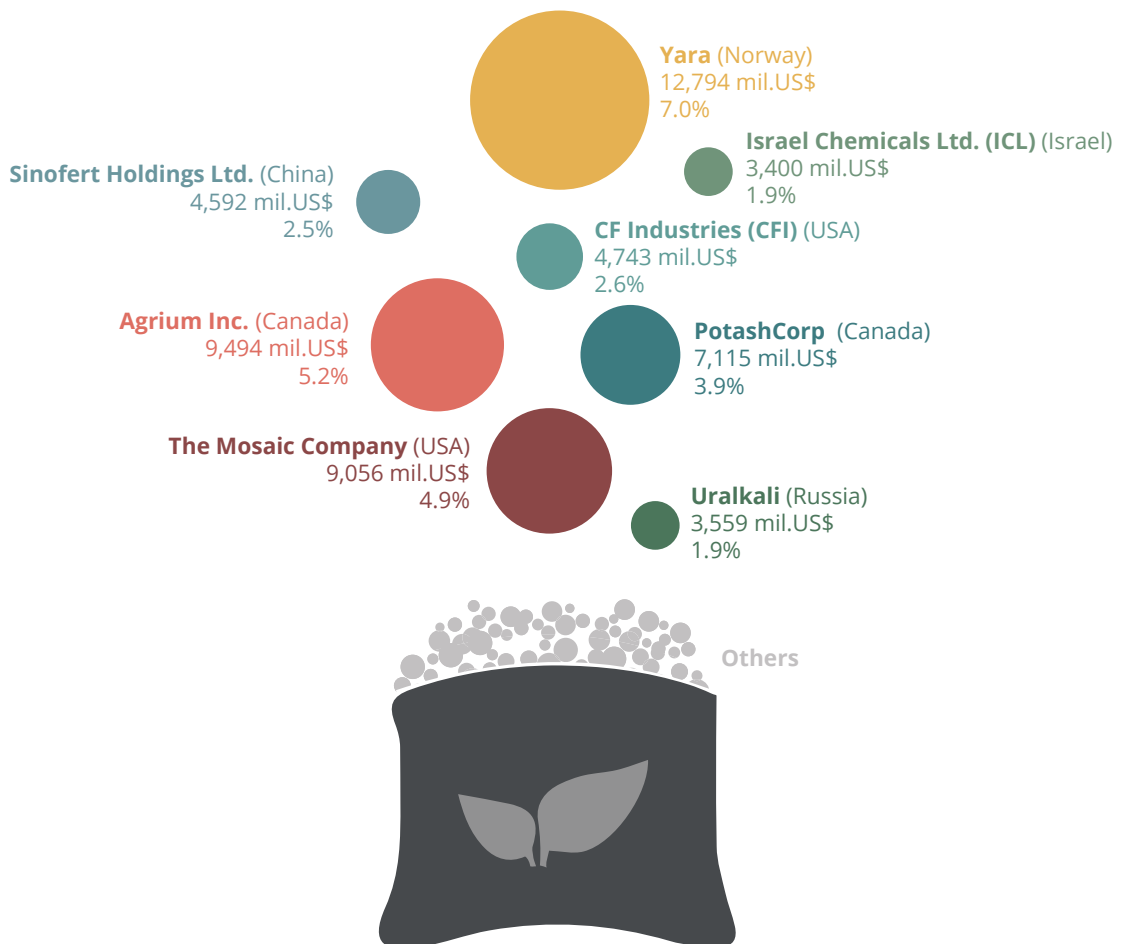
Yara (Norway)
12,794 mil.US$
7.0%

Israel Chemicals Ltd. (ICL) (Israel)
3,400 mil.US$
1.9%

Sinofert Holdings Ltd. (China)
4,592 mil.US$
2.5%

CF Industries (CFI) (USA)
4,743 mil.US$
2.6%

Agrium Inc. (Canada)
9,494 mil.US$
5.2%

PotashCorp (Canada)
7,115 mil.US$
3.9%

The Mosaic Company (USA)
9,056 mil.US$
4.9%

Uralkali (Russia)
3,559 mil.US$
1.9%

Others